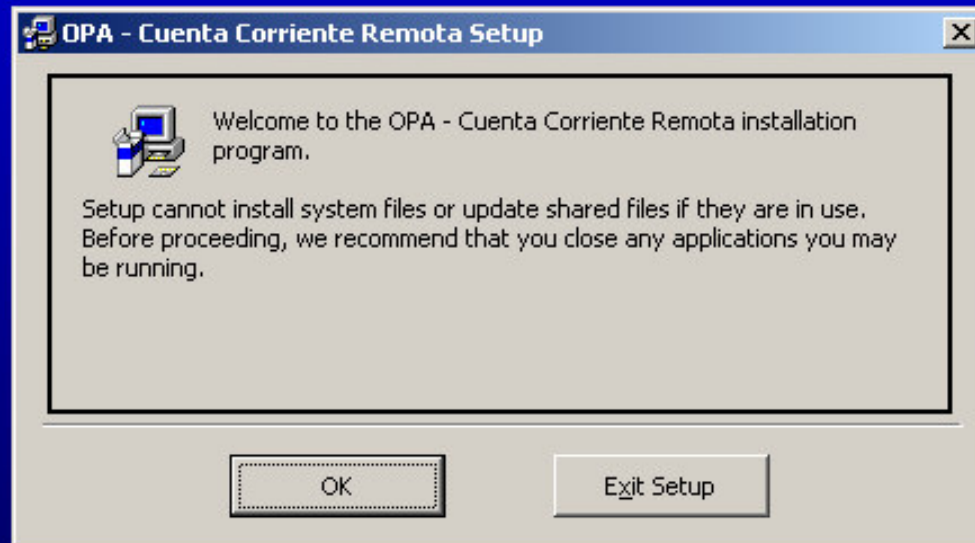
OPA - Cuenta Corriente Remota Setup

Welcome to the OPA - Cuenta Corriente Remota installation program.

Setup cannot install system files or update shared files if they are in use. Before proceeding, we recommend that you close any applications you may be running.

OK

Exit Setup